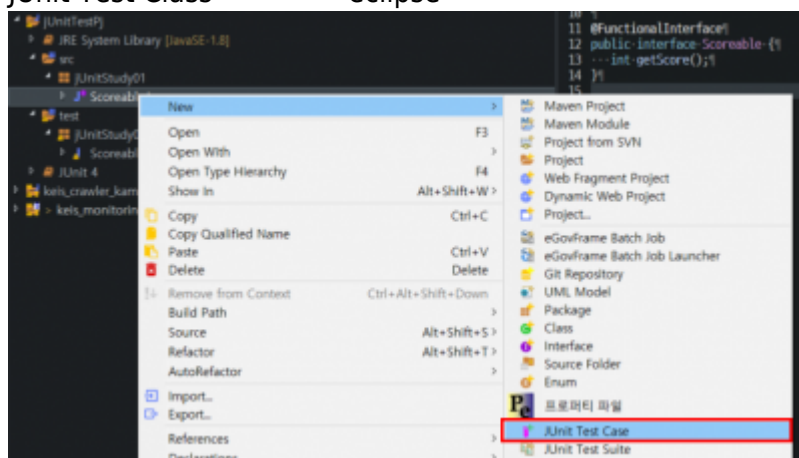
JUnit Test Class eclipse

JUnitTestPj
JRE System Library [JavaSE-1.8]
src
JUnitStudy01
Scoreable
test
JUnitStudy0
Scoreabl
JUnit 4
keis_crawler_kam
> keis_monitorin

10
11 @FunctionalInterface
12 public interface Scoreable {
13 int getScore();
14 }
15

New >
Open F3
Open With >
Open Type Hierarchy F4
Show In Alt+Shift+W >
Copy Ctrl+C
Copy Qualified Name
Paste Ctrl+V
Delete Delete
Remove from Context Ctrl+Alt+Shift+Down
Build Path >
Source Alt+Shift+S >
Refactor Alt+Shift+T >
AutoRefactor >
Import...
Export...
References >
Declarations

Maven Project
Maven Module
Project from SVN
Project
Web Fragment Project
Dynamic Web Project
Project...
eGovFrame Batch Job
eGovFrame Batch Job Launcher
Git Repository
UML Model
Package
Class
Interface
Source Folder
Enum
프로퍼티 파일
JUnit Test Case
JUnit Test Suite